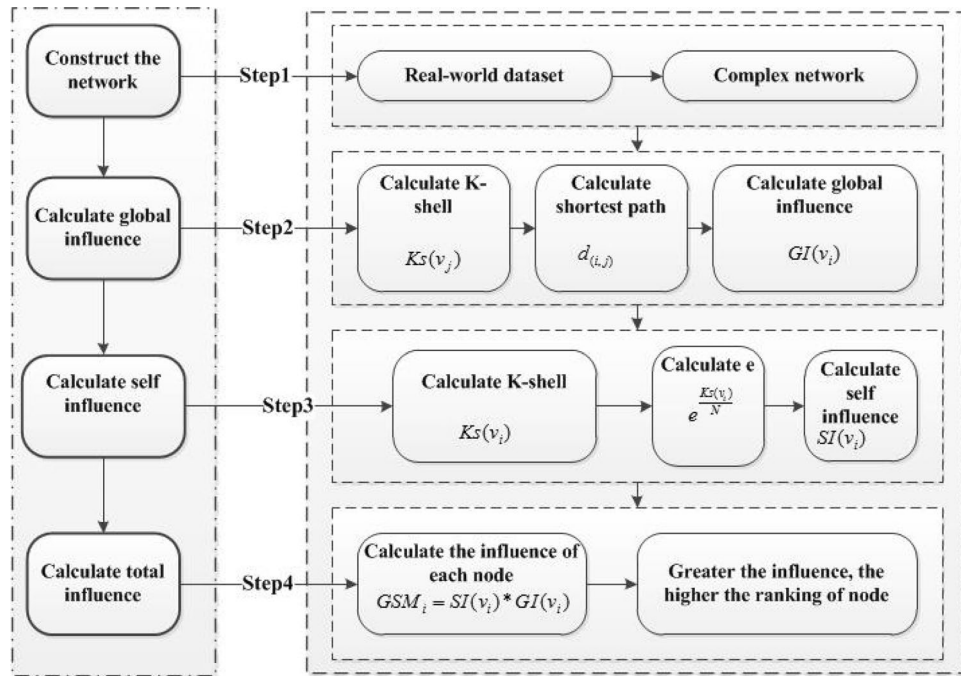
Construct the network

Step1

Real-world dataset

Complex network

Calculate global influence

Step2

Calculate K-shell
$Ks(v_j)$

Calculate shortest path
$d_{(i,j)}$

Calculate global influence
$GI(v_i)$

Calculate self influence

Step3

Calculate K-shell
$Ks(v_i)$

Calculate e
$e^{\frac{Ks(v_i)}{N}}$

Calculate self influence
$SI(v_i)$

Calculate total influence

Step4

Calculate the influence of each node
$GSM_i = SI(v_i) * GI(v_i)$

Greater the influence, the higher the ranking of node